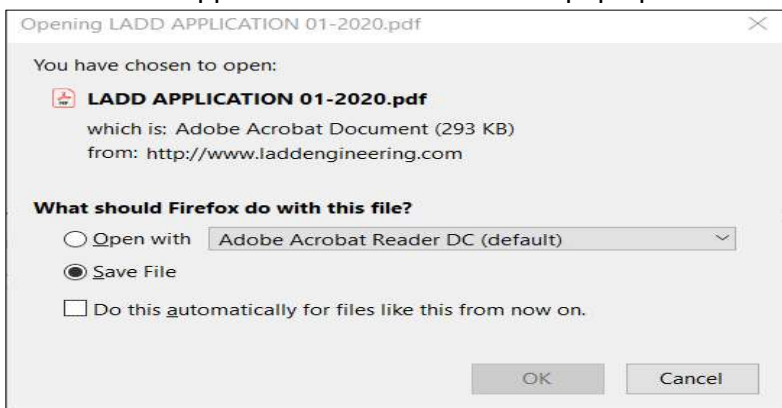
Opening LADD APPLICATION 01-2020.pdf

You have chosen to open:

LADD APPLICATION 01-2020.pdf

which is: Adobe Acrobat Document (293 KB)

from: http://www.laddengineering.com

What should Firefox do with this file?

Open with Adobe Acrobat Reader DC (default)

Save File

Do this automatically for files like this from now on.

OK Cancel